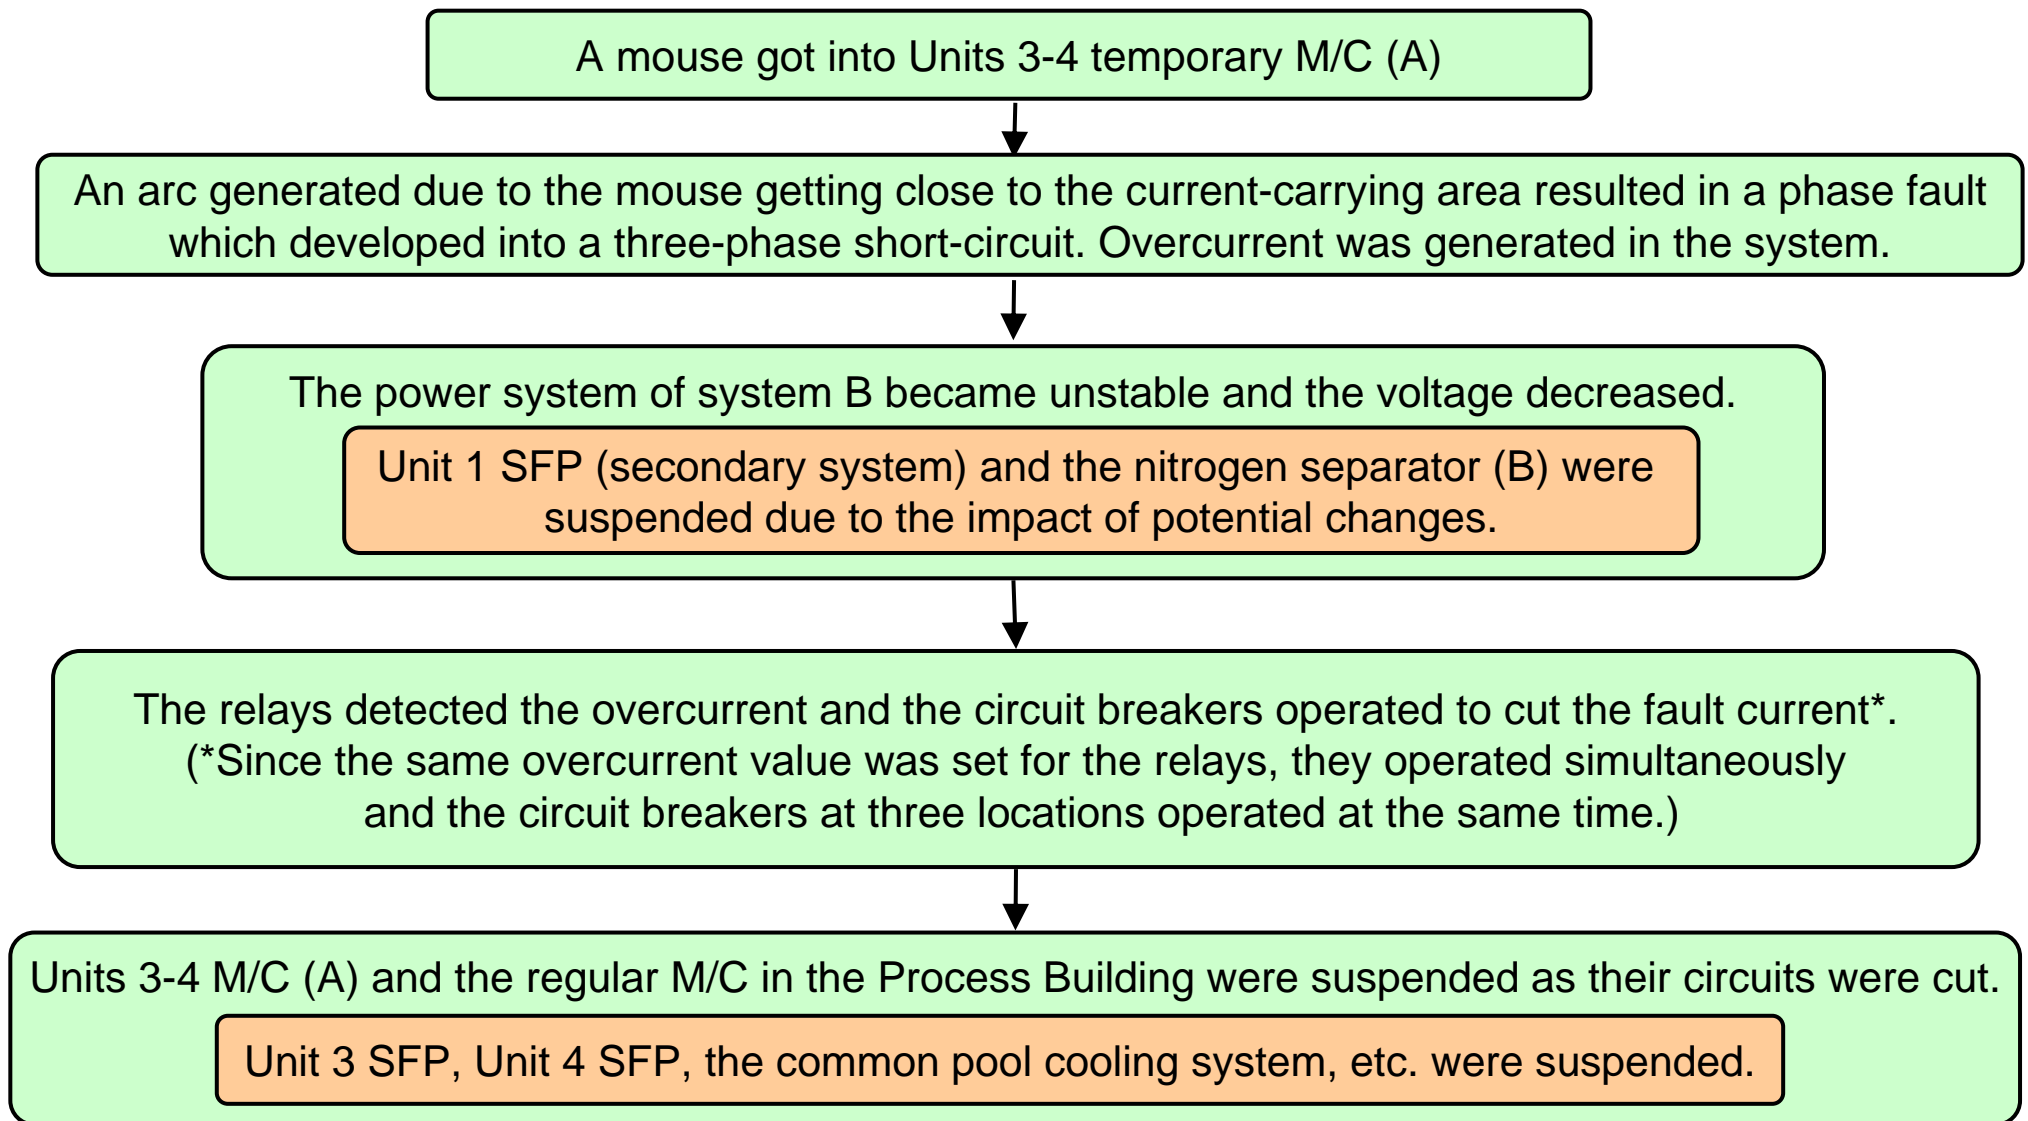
A mouse got into Units 3-4 temporary M/C (A)

An arc generated due to the mouse getting close to the current-carrying area resulted in a phase fault which developed into a three-phase short-circuit. Overcurrent was generated in the system.

The power system of system B became unstable and the voltage decreased.

Unit 1 SFP (secondary system) and the nitrogen separator (B) were suspended due to the impact of potential changes.

The relays detected the overcurrent and the circuit breakers operated to cut the fault current*.
(*Since the same overcurrent value was set for the relays, they operated simultaneously and the circuit breakers at three locations operated at the same time.)

Units 3-4 M/C (A) and the regular M/C in the Process Building were suspended as their circuits were cut.

Unit 3 SFP, Unit 4 SFP, the common pool cooling system, etc. were suspended.